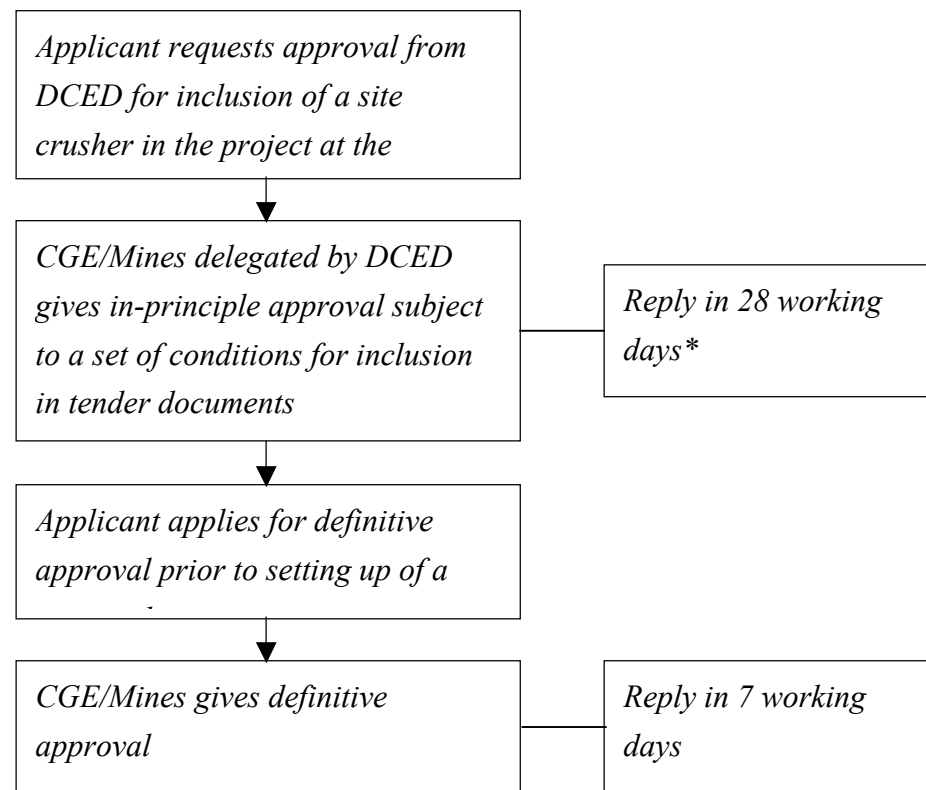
Applicant requests approval from DCED for inclusion of a site crusher in the project at the

CGE/Mines delegated by DCED gives in-principle approval subject to a set of conditions for inclusion in tender documents

Reply in 28 working days*

Applicant applies for definitive approval prior to setting up of a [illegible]

CGE/Mines gives definitive approval

Reply in 7 working days